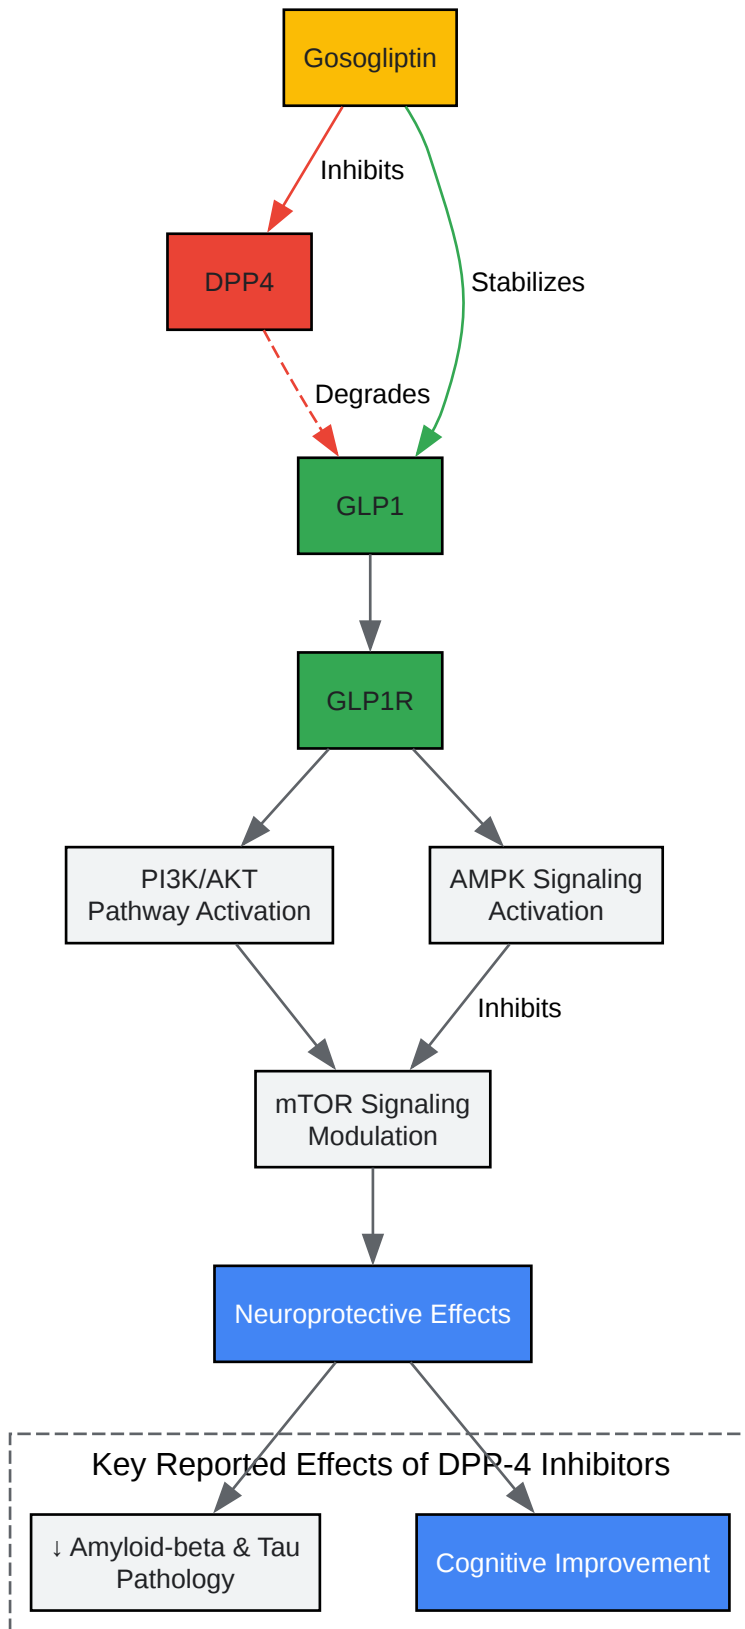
Gosogliptin

Inhibits

DPP4

Stabilizes

Degrades

GLP1

GLP1R

PI3K/AKT Pathway Activation

AMPK Signaling Activation

Inhibits

mTOR Signaling Modulation

Neuroprotective Effects

Key Reported Effects of DPP-4 Inhibitors

↓ Amyloid-beta & Tau Pathology

Cognitive Improvement